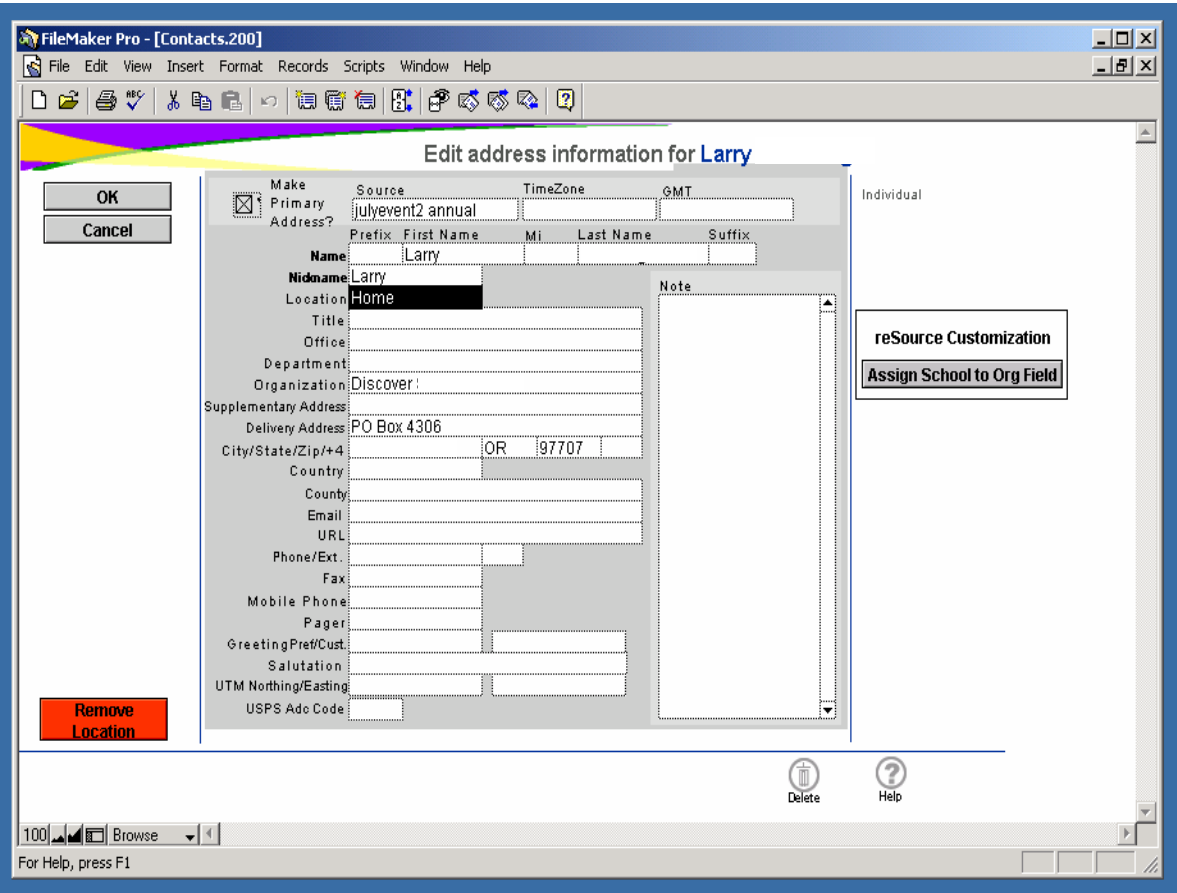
FileMaker Pro - [Contacts.200]

File Edit View Insert Format Records Scripts Window Help

Edit address information for Larry

OK

Cancel

Make Primary Address?

Source
julyevent2 annual

TimeZone

GMT

Individual

Prefix First Name Mi Last Name Suffix

Name Larry

Nickname Larry

Location Home

Note

Title

Office

Department

Organization Discover

Supplementary Address

Delivery Address PO Box 4306

City/State/Zip/+4 OR 97707

Country

County

Email

URL

Phone/Ext.

Fax

Mobile Phone

Pager

GreetingPref/Cust.

Salutation

UTM Northing/Easting

USPS Adc Code

reSource Customization

Assign School to Org Field

Remove Location

Delete

Help

100 Browse

For Help, press F1